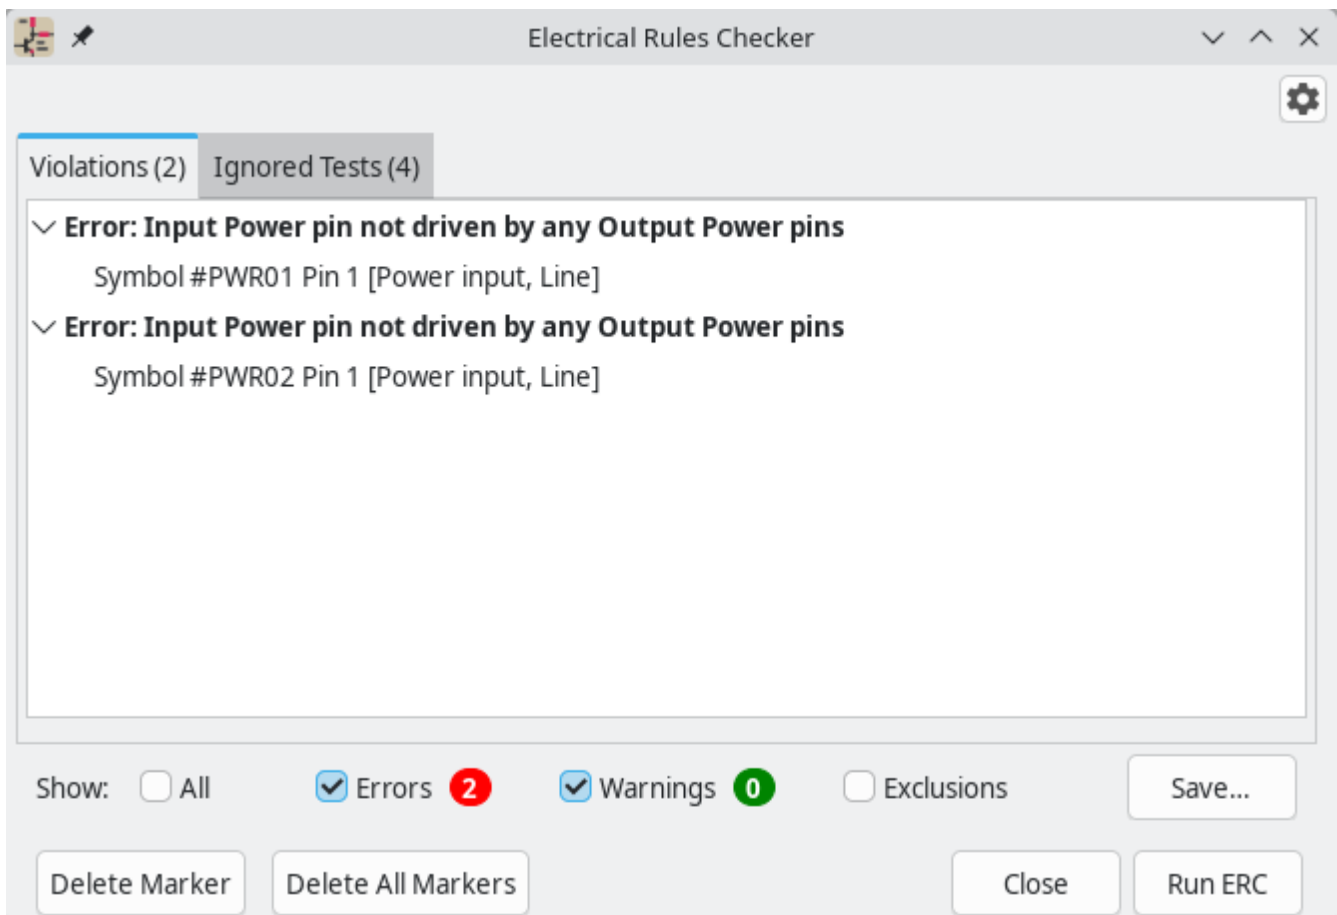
Electrical Rules Checker

Violations (2)
Ignored Tests (4)

Error: Input Power pin not driven by any Output Power pins
Symbol #PWR01 Pin 1 [Power input, Line]
Error: Input Power pin not driven by any Output Power pins
Symbol #PWR02 Pin 1 [Power input, Line]

Show: All Errors 2 Warnings 0 Exclusions Save...

Delete Marker
Delete All Markers
Close
Run ERC